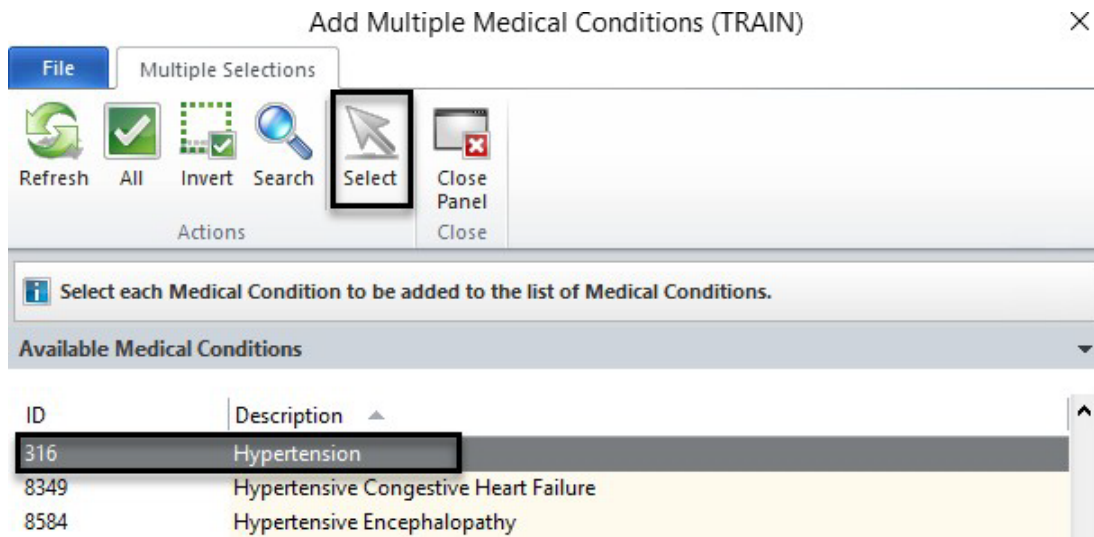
Add Multiple Medical Conditions (TRAIN)

×

File

Multiple Selections

Refresh

All

Invert

Search

Select

Close Panel

Actions

Close

Select each Medical Condition to be added to the list of Medical Conditions.

Available Medical Conditions

| ID | Description |
|---|---|
| 316 | Hypertension |
| 8349 | Hypertensive Congestive Heart Failure |
| 8584 | Hypertensive Encephalopathy |